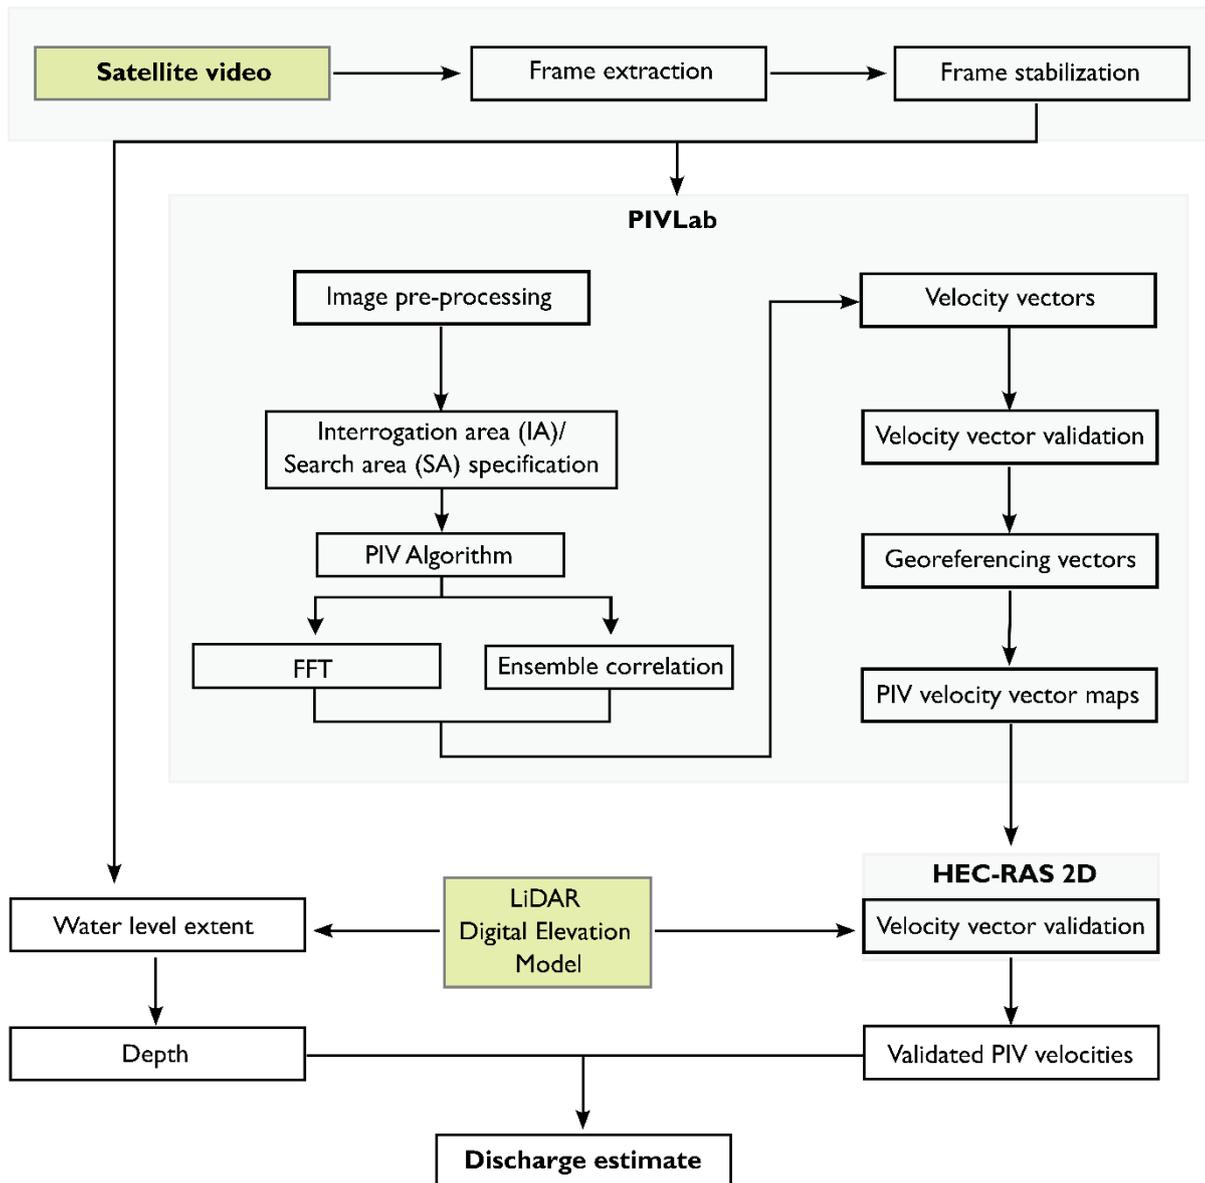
Satellite video

Frame extraction

Frame stabilization

PIVLab

Image pre-processing

Interrogation area (IA)/ Search area (SA) specification

PIV Algorithm

FFT

Ensemble correlation

Velocity vectors

Velocity vector validation

Georeferencing vectors

PIV velocity vector maps

HEC-RAS 2D

Velocity vector validation

Water level extent

LiDAR Digital Elevation Model

Depth

Validated PIV velocities

Discharge estimate